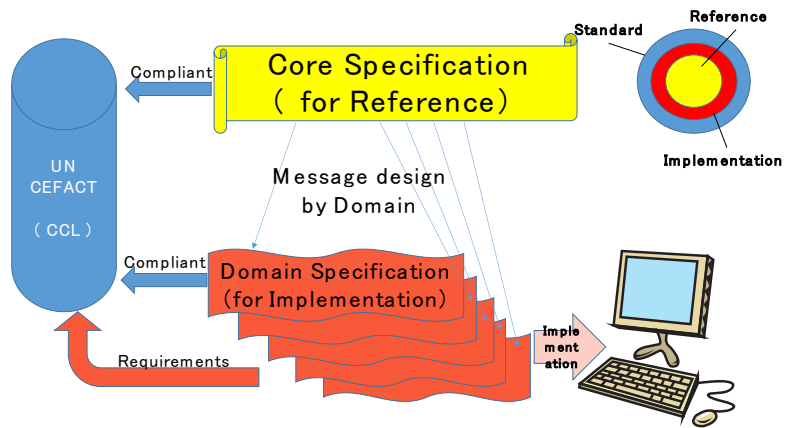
Standard

Reference

Implementation

Compliant

Core Specification
( for Reference)

UN
CEFACT

( CCL )

Message design
by Domain

Compliant

Domain Specification
(for Implementation)

Implementation

Requirements